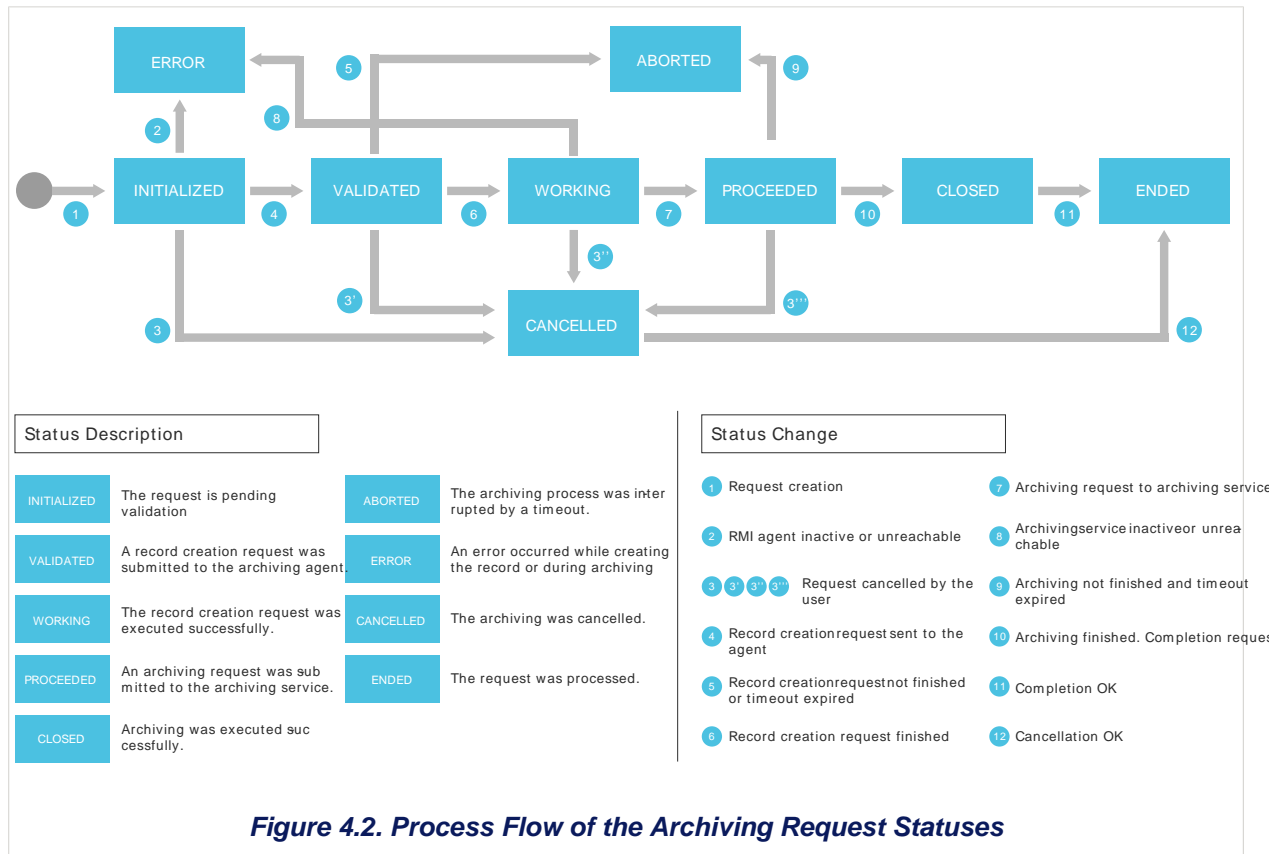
ERROR

ABORTED

5

9

8

2

INITIALIZED

VALIDATED

WORKING

PROCEEDED

CLOSED

ENDED

1

4

6

7

10

11

3''

3'

3'''

3

CANCELLED

12

Status Description

| | | | |
|---|---|---|---|
| INITIALIZED | The request is pending validation | ABORTED | The archiving process was interrupted by a timeout. |
| VALIDATED | A record creation request was submitted to the archiving agent. | ERROR | An error occurred while creating the record or during archiving |
| WORKING | The record creation request was executed successfully. | CANCELLED | The archiving was cancelled. |
| PROCEEDED | An archiving request was submitted to the archiving service. | ENDED | The request was processed. |
| CLOSED | Archiving was executed successfully. | | |

Status Change

1 Request creation

2 RMI agent inactive or unreachable

3 3' 3'' 3''' Request cancelled by the user

4 Record creationrequest sent to the agent

5 Record creationrequestnot finished or timeout expired

6 Record creation request finished

7 Archiving request to archiving service

8 Archivingservice inactiveor unreachable

9 Archiving not finished and timeout expired

10 Archiving finished. Completion reques

11 Completion OK

12 Cancellation OK

Figure 4.2. Process Flow of the Archiving Request Statuses